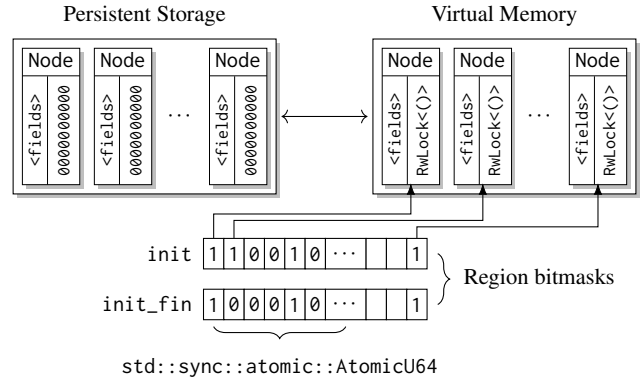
Persistent Storage

Node
<fields>
0000000000

Node
<fields>
0000000000

...

Node
<fields>
0000000000

Virtual Memory

Node
<fields>
RwLock<()>

Node
<fields>
RwLock<()>

...

Node
<fields>
RwLock<()>

init 1 1 0 0 1 0 ··· 1

init_fin 1 0 0 0 1 0 ··· 1

Region bitmasks

std::sync::atomic::AtomicU64